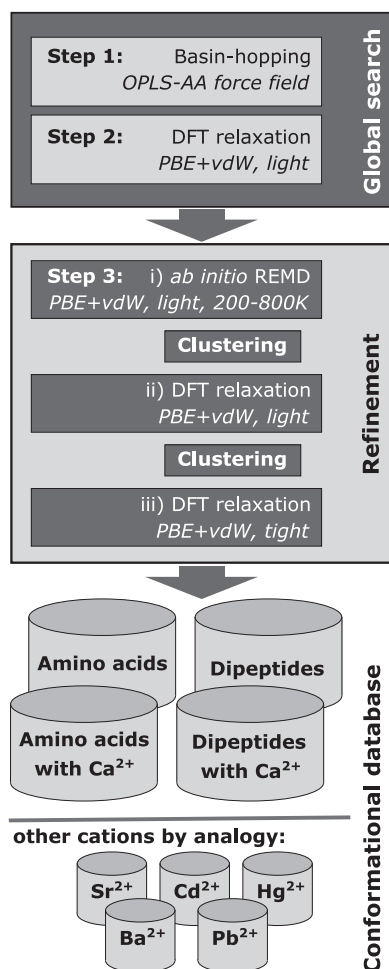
Step 1: Basin-hopping
OPLS-AA force field

Step 2: DFT relaxation
PBE+vdW, light

Global search

Step 3: i) ab initio REMD
PBE+vdW, light, 200-800K

Clustering

ii) DFT relaxation
PBE+vdW, light

Clustering

iii) DFT relaxation
PBE+vdW, tight

Refinement

Amino acids

Dipeptides

Amino acids with $Ca^{2+}$

Dipeptides with $Ca^{2+}$

other cations by analogy:

$Sr^{2+}$ $Cd^{2+}$ $Hg^{2+}$ $Ba^{2+}$ $Pb^{2+}$

Conformational database